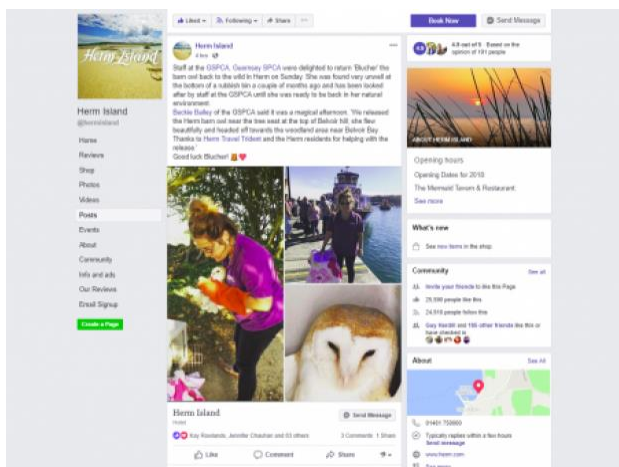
Herm Island

Herm Island
@hermisland

Home
Reviews
Shop
Photos
Videos
Posts
Events
About
Community
Info and ads
Our Reviews
Email Signup

Create a Page

Liked ▾ Following ▾ Share ···

Book Now
Send Message

Herm Island
4 hrs

Staff at the GSPCA, Guernsey SPCA were delighted to return 'Blucher' the barn owl back to the wild in Herm on Sunday. She was found very unwell at the bottom of a rubbish bin a couple of months ago and has been looked after by staff at the GSPCA until she was ready to be back in her natural environment.
Beckie Bailey of the GSPCA said it was a magical afternoon. 'We released the barn owl near the tree seat at the top of Belvoir hill, she flew beautifully and headed off towards the woodland area near Belvoir Bay. Thanks to Herm Travel Trident and the Herm residents for helping with the release.'
Good luck Blucher!

Herm Island
Hotel

Send Message

Kay Rowlands, Jennifer Chauhan and 63 others
3 Comments 1 Share

Like Comment Share

4.9 out of 5 · Based on the opinion of 191 people

ABOUT HERM ISLAND

Opening hours
Opening Dates for 2018
The Mermaid Tavern & Restaurant
See more

What's new
See new items in the shop.

Community
See all
Invite your friends to like this Page
29,500 people like this
24,918 people follow this
Gay Hardill and 186 other friends like this or have checked in

About
See All

01481 750000
Typically replies within a few hours
Send message
www.herm.com
See more